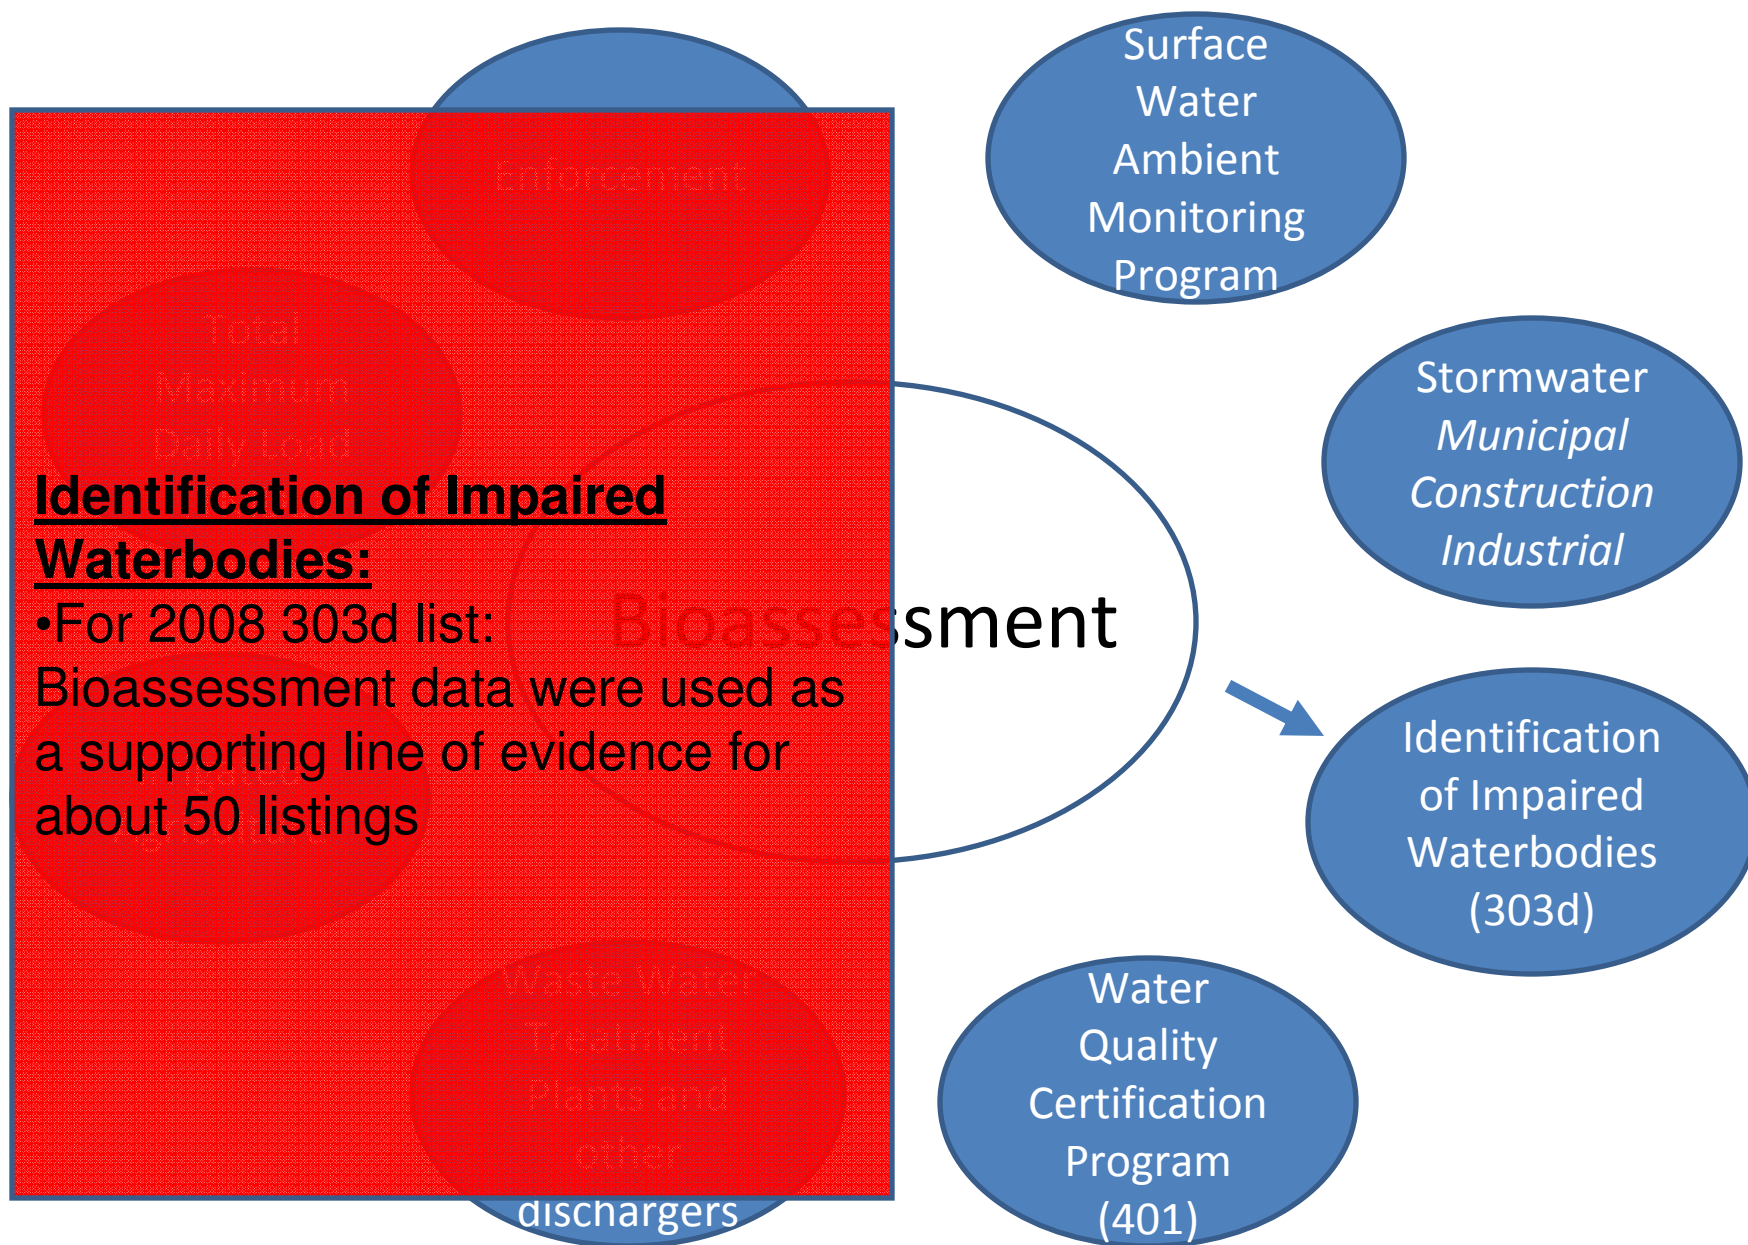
Enforcement

Surface Water Ambient Monitoring Program

Total Maximum Daily Load

Stormwater *Municipal* *Construction* *Industrial*

**Identification of Impaired Waterbodies:**
•For 2008 303d list: Bioassessment data were used as a supporting line of evidence for about 50 listings

Bioassessment

Identification of Impaired Waterbodies (303d)

Waste Water Treatment Plants and other dischargers

Water Quality Certification Program (401)